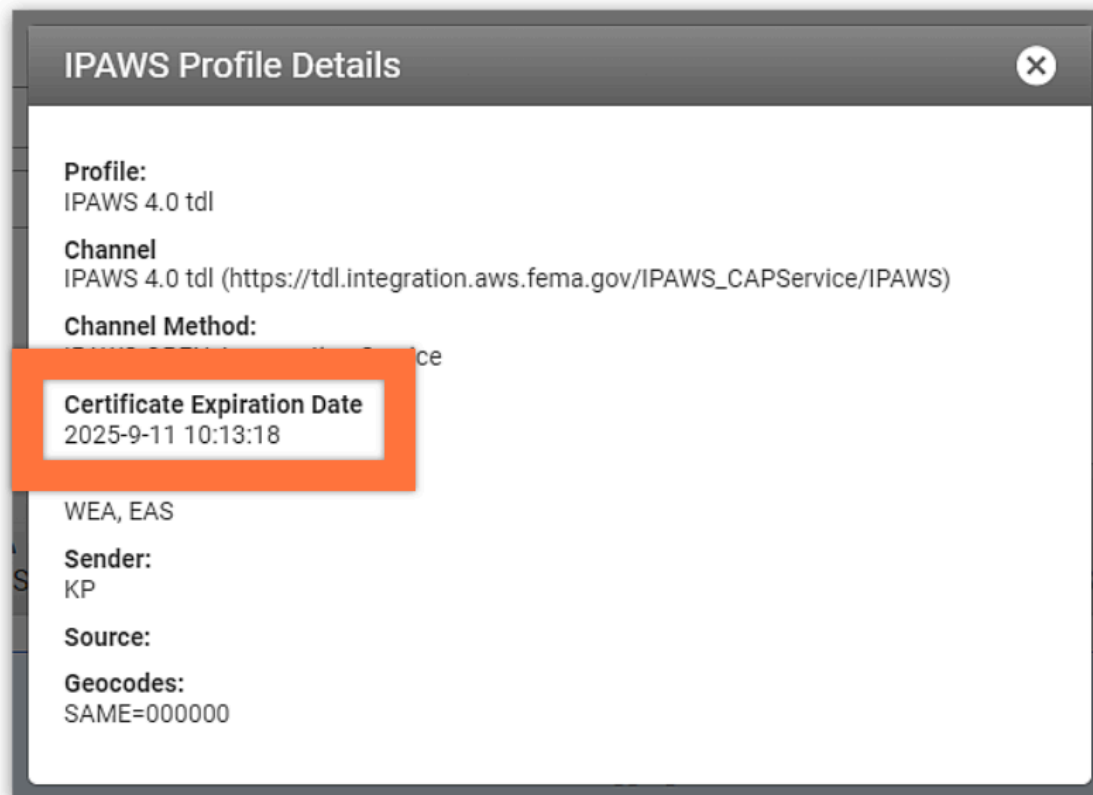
IPAWS Profile Details

Profile:
IPAWS 4.0 tdl

Channel
IPAWS 4.0 tdl (https://tdl.integration.aws.fema.gov/IPAWS_CAPService/IPAWS)

Channel Method:
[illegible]ce

Certificate Expiration Date
2025-9-11 10:13:18

WEA, EAS

Sender:
KP

Source:

Geocodes:
SAME=000000